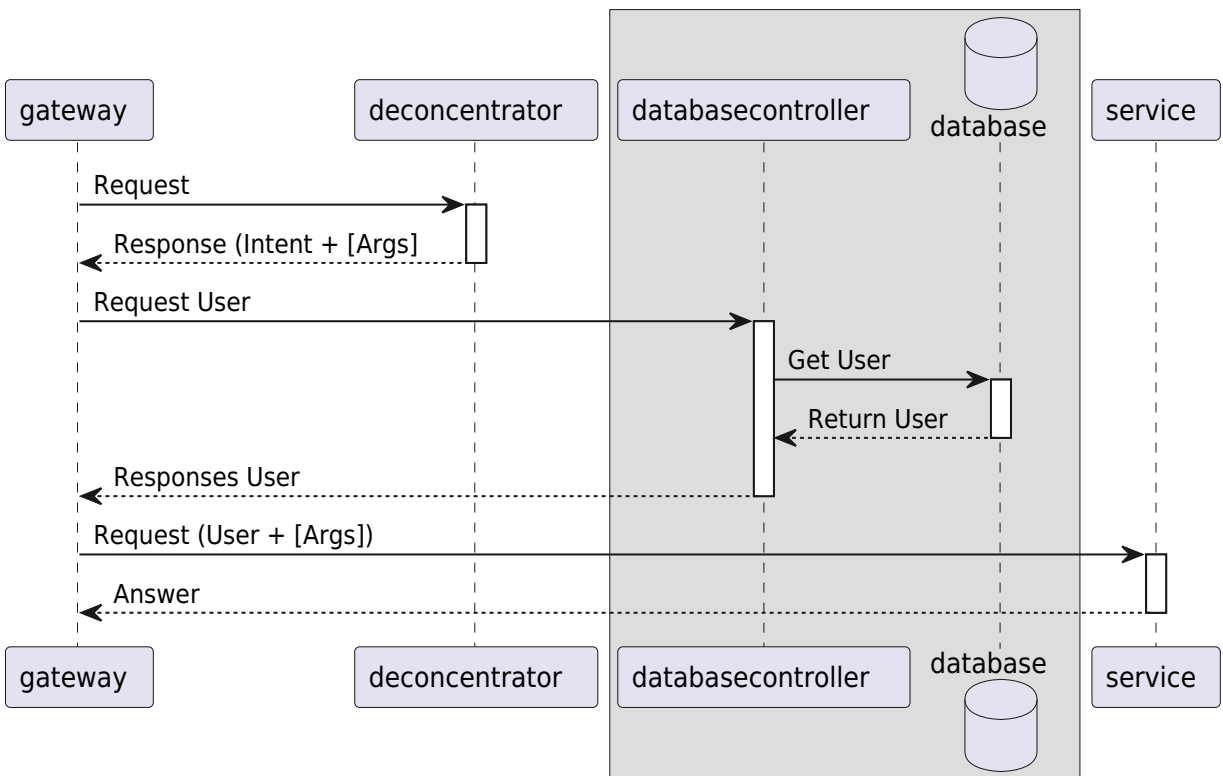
gateway
deconcentrator
databasecontroller
database
service

Request
Response (Intent + [Args]
Request User
Get User
Return User
Responses User
Request (User + [Args])
Answer

gateway
deconcentrator
databasecontroller
database
service